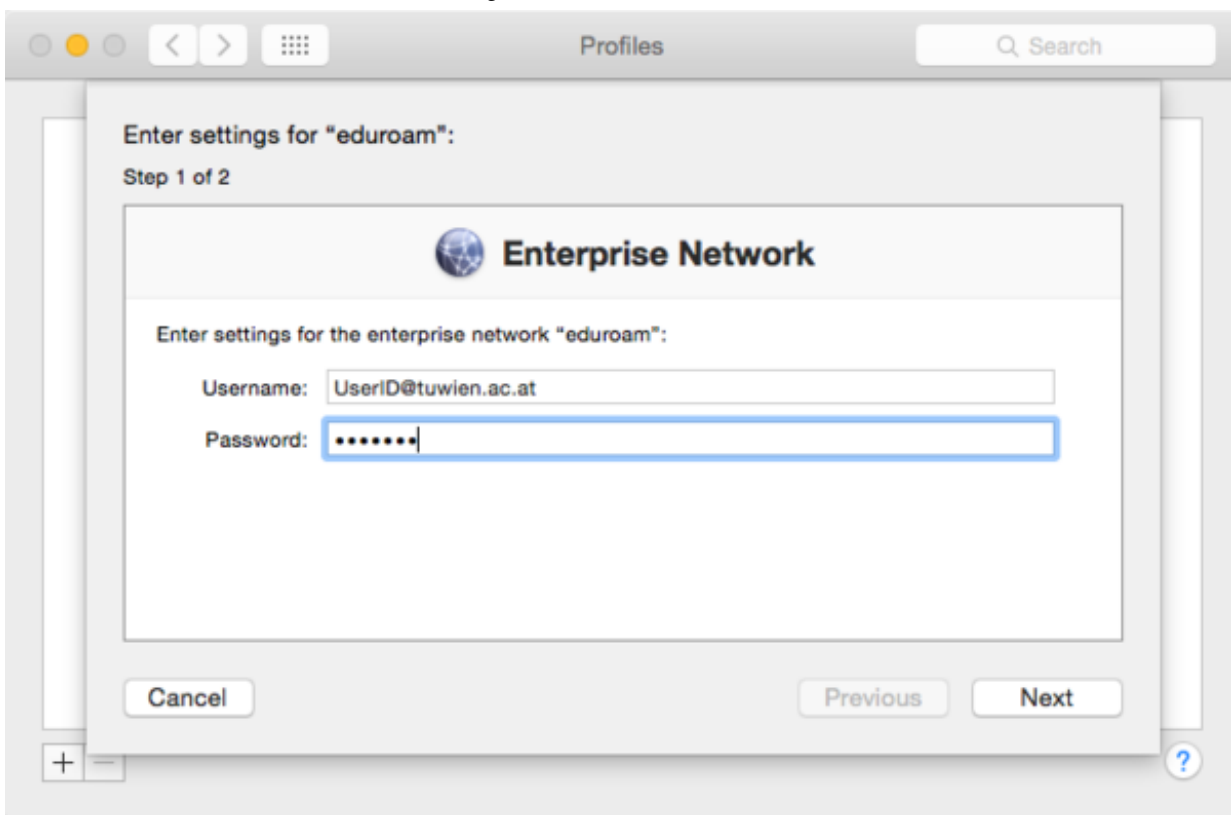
Profiles

Search

Enter settings for "eduroam":

Step 1 of 2

Enterprise Network

Enter settings for the enterprise network "eduroam":

Username: UserID@tuwien.ac.at

Password: •••••••

Cancel

Previous

Next

+ −

?